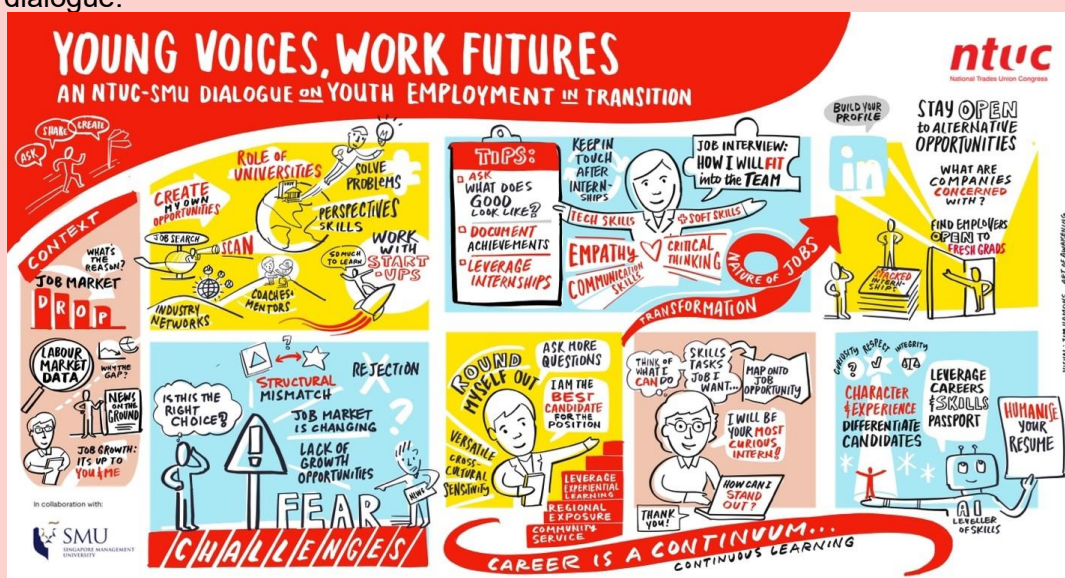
dialogue.

YOUNG VOICES, WORK FUTURES
AN NTUC-SMU DIALOGUE ON YOUTH EMPLOYMENT IN TRANSITION

ntuc
National Trades Union Congress

ASK SHARE CREATE

CONTEXT
WHAT'S THE REASON?
JOB MARKET DROP
LABOUR MARKET DATA
WHY THE GAP?
NEWS ON THE GROUND
JOB GROWTH: IT'S UP TO YOU & ME

CREATE MY OWN OPPORTUNITIES
JOB SEARCH
SCAN
INDUSTRY NETWORKS
ROLE OF UNIVERSITIES
SOLVE PROBLEMS
PERSPECTIVES SKILLS
COACHES & MENTORS
SO MUCH TO LEARN
WORK WITH START-UPS

TIPS:
ASK WHAT DOES GOOD LOOK LIKE?
DOCUMENT ACHIEVEMENTS
LEVERAGE INTERNSHIPS
KEEP IN TOUCH AFTER INTERNSHIPS
JOB INTERVIEW: HOW I WILL FIT INTO THE TEAM
TECH SKILLS
SOFT SKILLS
EMPATHY
CRITICAL THINKING
COMMUNICATION SKILLS
NATURE OF JOBS
TRANSFORMATION

BUILD YOUR PROFILE
STAY OPEN to ALTERNATIVE OPPORTUNITIES
WHAT ARE COMPANIES CONCERNED WITH?
FIND EMPLOYERS OPEN TO FRESH GRADS
STACKED INTERNSHIPS

IS THIS THE RIGHT CHOICE?
STRUCTURAL MISMATCH
REJECTION
JOB MARKET IS CHANGING
LACK OF GROWTH OPPORTUNITIES
NEWS
FEAR
CHALLENGES

ROUND MYSELF OUT
ASK MORE QUESTIONS
I AM THE BEST CANDIDATE FOR THE POSITION
VERSATILE
CROSS-CULTURAL SENSITIVITY
LEVERAGE EXPERIENTIAL LEARNING
REGIONAL EXPOSURE
COMMUNITY SERVICE

THINK OF WHAT I CAN DO
SKILLS TASKS JOB I WANT...
MAP ONTO JOB OPPORTUNITY
I WILL BE YOUR MOST CURIOUS INTERN!
HOW CAN I STAND OUT?
THANK YOU!

CURIOSITY RESPECT INTEGRITY
CHARACTER & EXPERIENCE DIFFERENTIATE CANDIDATES
LEVERAGE CAREERS & SKILLS PASSPORT
HUMANISE YOUR RESUME
AI LEVELLER OF SKILLS

CAREER IS A CONTINUUM...
CONTINUOUS LEARNING

In collaboration with:
SMU
SINGAPORE MANAGEMENT UNIVERSITY

VISUAL: TIM HAMONS · ART OF AWAKENING